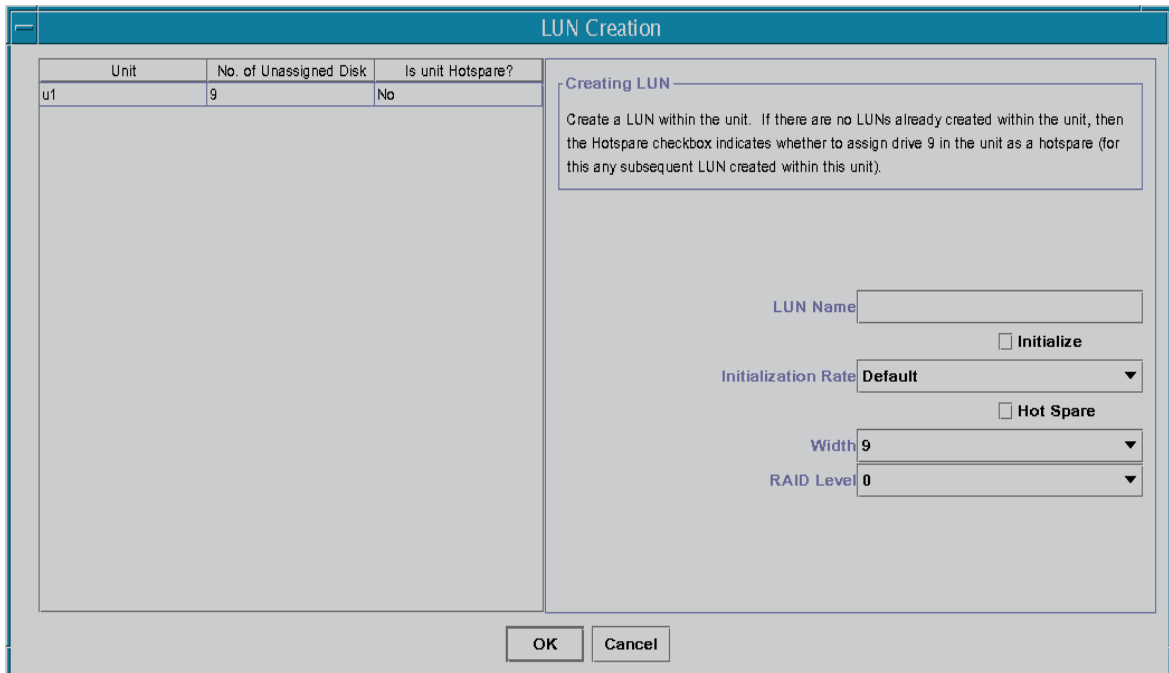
LUN Creation

| Unit | No. of Unassigned Disk | Is unit Hotspare? |
|---|---|---|
| u1 | 9 | No |

Creating LUN

Create a LUN within the unit. If there are no LUNs already created within the unit, then the Hotspare checkbox indicates whether to assign drive 9 in the unit as a hotspare (for this any subsequent LUN created within this unit).

LUN Name

Initialize

Initialization Rate Default

Hot Spare

Width 9

RAID Level 0

OK Cancel